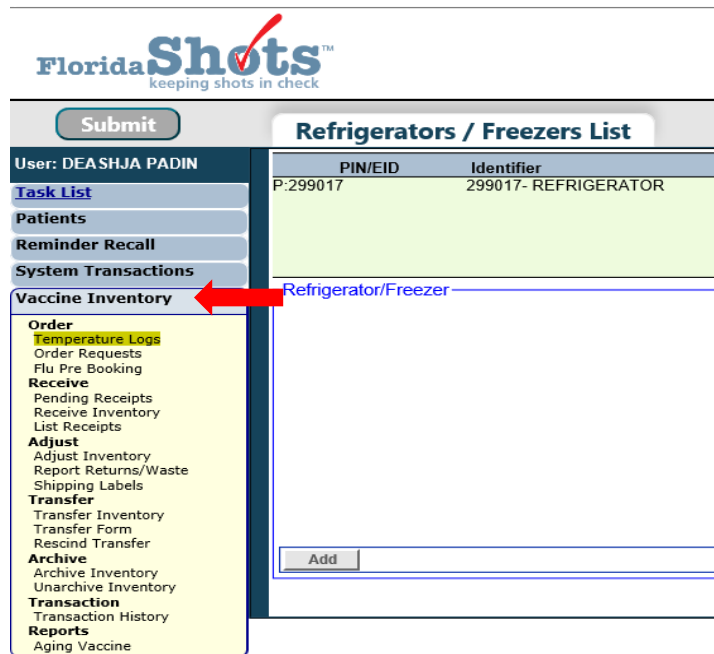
FloridaShots™
keeping shots in check

Submit

Refrigerators / Freezers List

User: DEASHJA PADIN

Task List
Patients
Reminder Recall
System Transactions
Vaccine Inventory

Order
Temperature Logs
Order Requests
Flu Pre Booking
Receive
Pending Receipts
Receive Inventory
List Receipts
Adjust
Adjust Inventory
Report Returns/Waste
Shipping Labels
Transfer
Transfer Inventory
Transfer Form
Rescind Transfer
Archive
Archive Inventory
Unarchive Inventory
Transaction
Transaction History
Reports
Aging Vaccine

| PIN/EID | Identifier |
|---|---|
| P:299017 | 299017- REFRIGERATOR |

Refrigerator/Freezer

Add